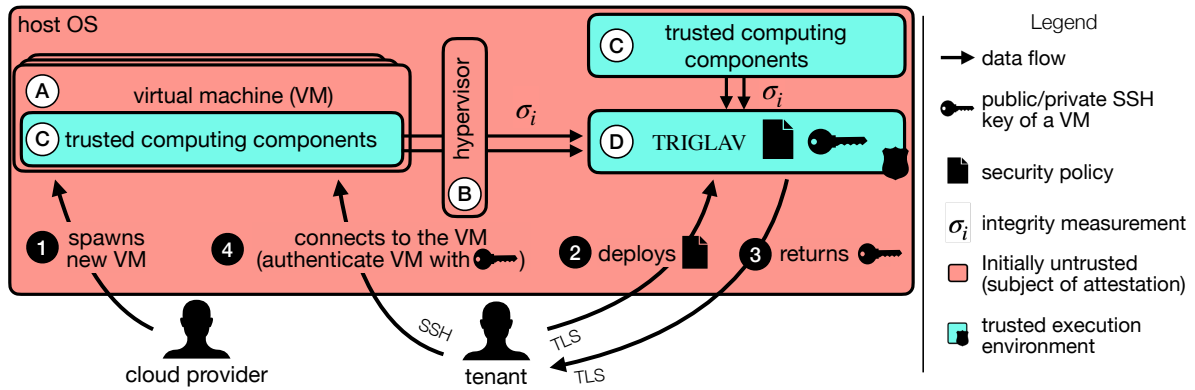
host OS

A virtual machine (VM)

C trusted computing components

hypervisor

B

C trusted computing components

$\sigma_i$

$\sigma_i$

D TRIGLAV

1 spawns new VM

4 connects to the VM (authenticate VM with )

2 deploys

3 returns

cloud provider

SSH

tenant

TLS

TLS

Legend

data flow

public/private SSH key of a VM

security policy

$\sigma_i$ integrity measurement

Initially untrusted (subject of attestation)

trusted execution environment